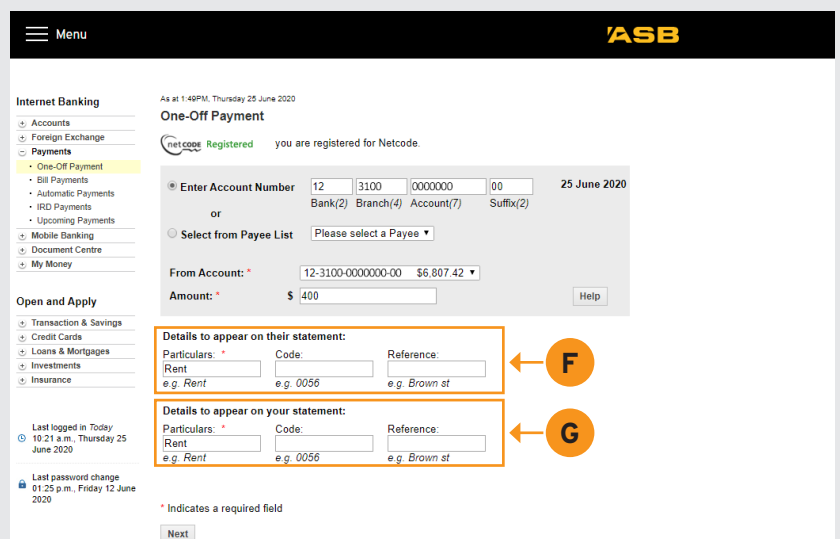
Menu

ASB

Internet Banking
Accounts
Foreign Exchange
Payments
• One-Off Payment
• Bill Payments
• Automatic Payments
• IRD Payments
• Upcoming Payments
Mobile Banking
Document Centre
My Money

Open and Apply
Transaction & Savings
Credit Cards
Loans & Mortgages
Investments
Insurance

Last logged in Today 10:21 a.m., Thursday 25 June 2020

Last password change 01:25 p.m., Friday 12 June 2020

As at 1:49PM, Thursday 25 June 2020

One-Off Payment

net code Registered you are registered for Netcode.

Enter Account Number 12 3100 0000000 00 25 June 2020
Bank(2) Branch(4) Account(7) Suffix(2)
or
Select from Payee List Please select a Payee

From Account: * 12-3100-0000000-00 $6,807.42
Amount: * $ 400 Help

Details to appear on their statement:
Particulars: * Rent Code: Reference:
e.g. Rent e.g. 0056 e.g. Brown st

F

Details to appear on your statement:
Particulars: * Rent Code: Reference:
e.g. Rent e.g. 0056 e.g. Brown st

G

* Indicates a required field

Next